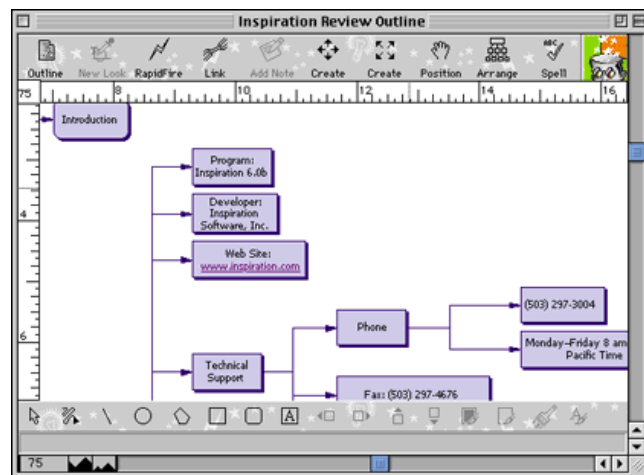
Inspiration Review Outline

Outline New Look RapidFire Link Add Note Create Create Position Arrange Spell

75 8 10 12 14 16

4

6

Introduction

Program: Inspiration 6.0b

Developer: Inspiration Software, Inc.

Web Site: www.inspiration.com

Technical Support

Phone

(503) 297-3004

Monday–Friday 8 am Pacific Time

Fax: (503) 297-4676

75